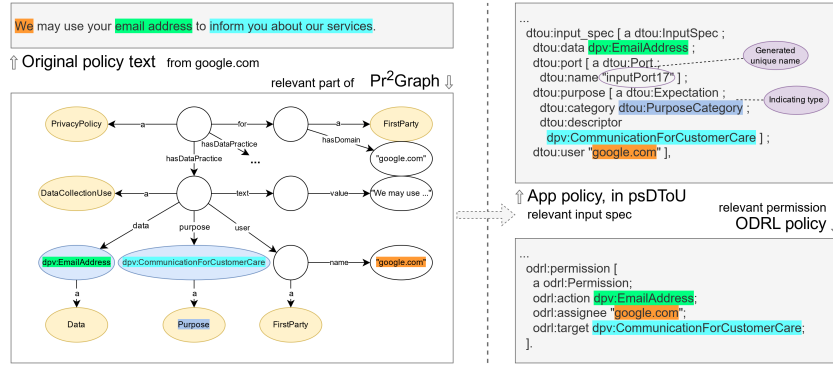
We may use your email address to inform you about our services.

⇧ Original policy text from google.com

relevant part of Pr$^2$Graph ⇩

PrivacyPolicy
a
for
FirstParty
a
hasDataPractice
hasDomain
hasDataPractice
...
"google.com"
DataCollectionUse
a
text
value
"We may use ..."
data
purpose
user
dpv:EmailAddress
dpv:CommunicationForCustomerCare
name
"google.com"
a
a
a
Data
Purpose
FirstParty

...
dtou:input_spec [ a dtou:InputSpec ;
dtou:data dpv:EmailAddress ;
dtou:port [ a dtou:Port ;
dtou:name "inputPort17" ] ;
dtou:purpose [ a dtou:Expectation ;
dtou:category dtou:PurposeCategory ;
dtou:descriptor
dpv:CommunicationForCustomerCare ] ;
dtou:user "google.com" ],

Generated unique name

Indicating type

⇧ App policy, in psDToU
relevant input spec

relevant permission
ODRL policy ⇩

...
odrl:permission [
a odrl:Permission;
odrl:action dpv:EmailAddress;
odrl:assignee "google.com";
odrl:target dpv:CommunicationForCustomerCare;
].